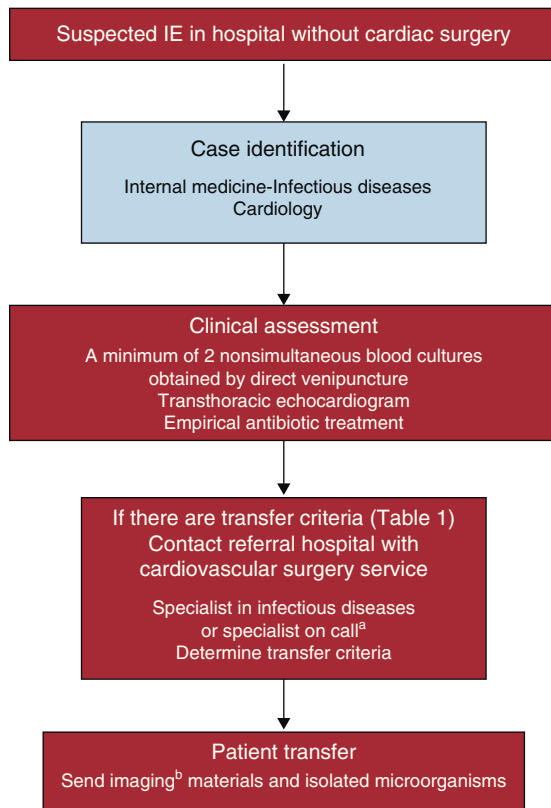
Suspected IE in hospital without cardiac surgery

Case identification
Internal medicine-Infectious diseases
Cardiology

Clinical assessment
A minimum of 2 nonsimultaneous blood cultures obtained by direct venipuncture
Transthoracic echocardiogram
Empirical antibiotic treatment

If there are transfer criteria (Table 1)
Contact referral hospital with cardiovascular surgery service
Specialist in infectious diseases or specialist on call$^{a}$
Determine transfer criteria

Patient transfer
Send imaging$^{b}$ materials and isolated microorganisms